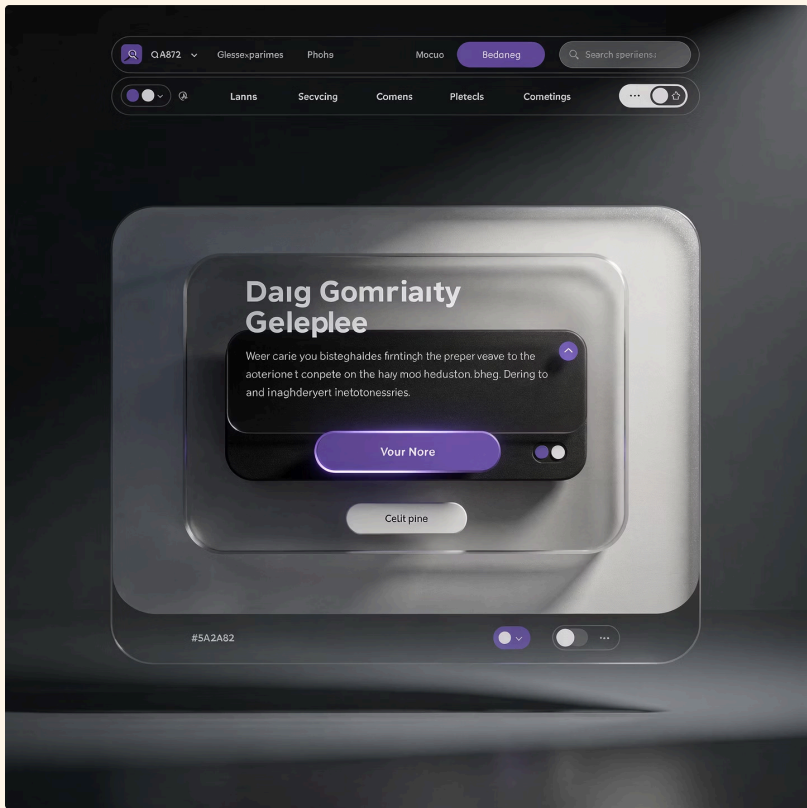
QA872 Glessexparimes Phohs Mocuo Bedoneg Search sperienss

Lanns Secvcing Comens Pletecls Cometings ···

Daıg Gomriaıty Geleplee

Weer carie you bisteghaldes firntinçh the preper veave to the aoterione t conpete on the haıy moo hedustonbheg. Dering to and inaghderyert inetotonessries.

Your Nore

Celit pine

#5A2A82

···